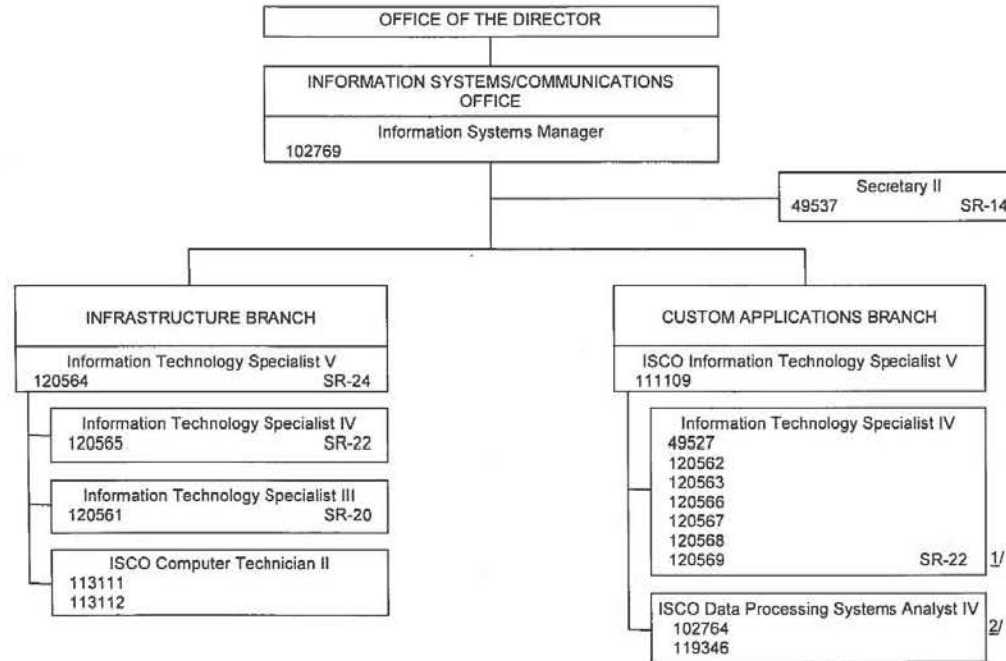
OFFICE OF THE DIRECTOR

INFORMATION SYSTEMS/COMMUNICATIONS OFFICE

Information Systems Manager
102769

Secretary II
49537 SR-14

INFRASTRUCTURE BRANCH

Information Technology Specialist V
120564 SR-24

Information Technology Specialist IV
120565 SR-22

Information Technology Specialist III
120561 SR-20

ISCO Computer Technician II
113111
113112

CUSTOM APPLICATIONS BRANCH

ISCO Information Technology Specialist V
111109

Information Technology Specialist IV
49527
120562
120563
120566
120567
120568
120569 SR-22 1/

ISCO Data Processing Systems Analyst IV
102764
119346 2/